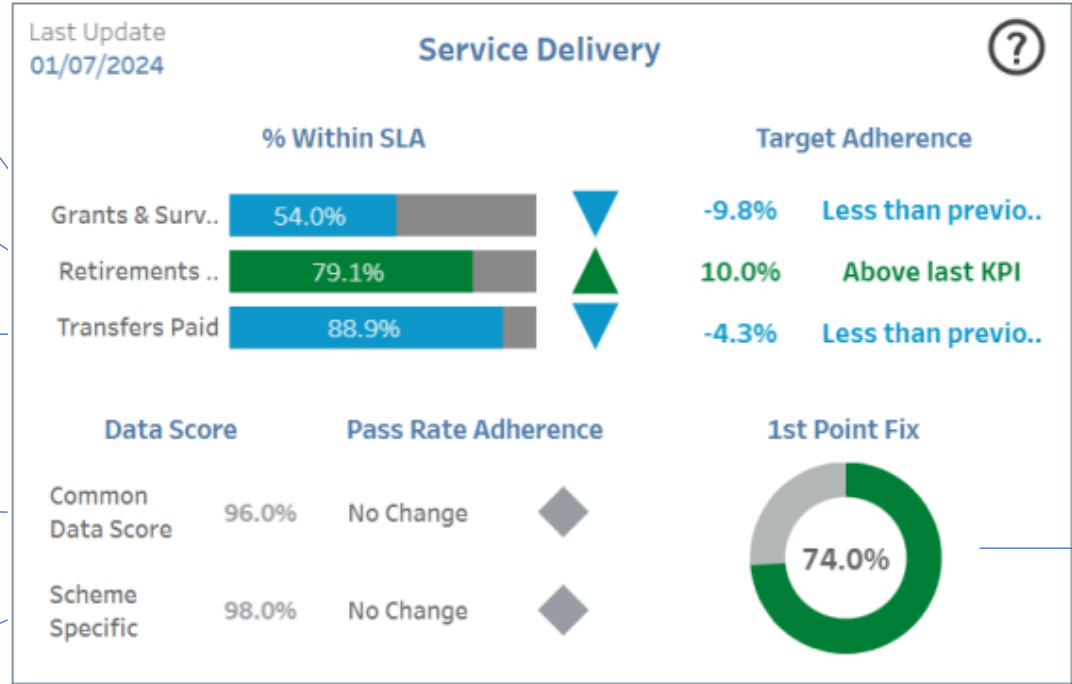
Last Update
01/07/2024

Service Delivery

?

% Within SLA

Target Adherence

| | | | |
|---|---|---|---|
| Grants & Surv.. | 54.0% | -9.8% | Less than previo.. |
| Retirements .. | 79.1% | 10.0% | Above last KPI |
| Transfers Paid | 88.9% | -4.3% | Less than previo.. |

Data Score

Pass Rate Adherence

1st Point Fix

| | | |
|---|---|---|
| Common Data Score | 96.0% | No Change |
| Scheme Specific | 98.0% | No Change |

74.0%